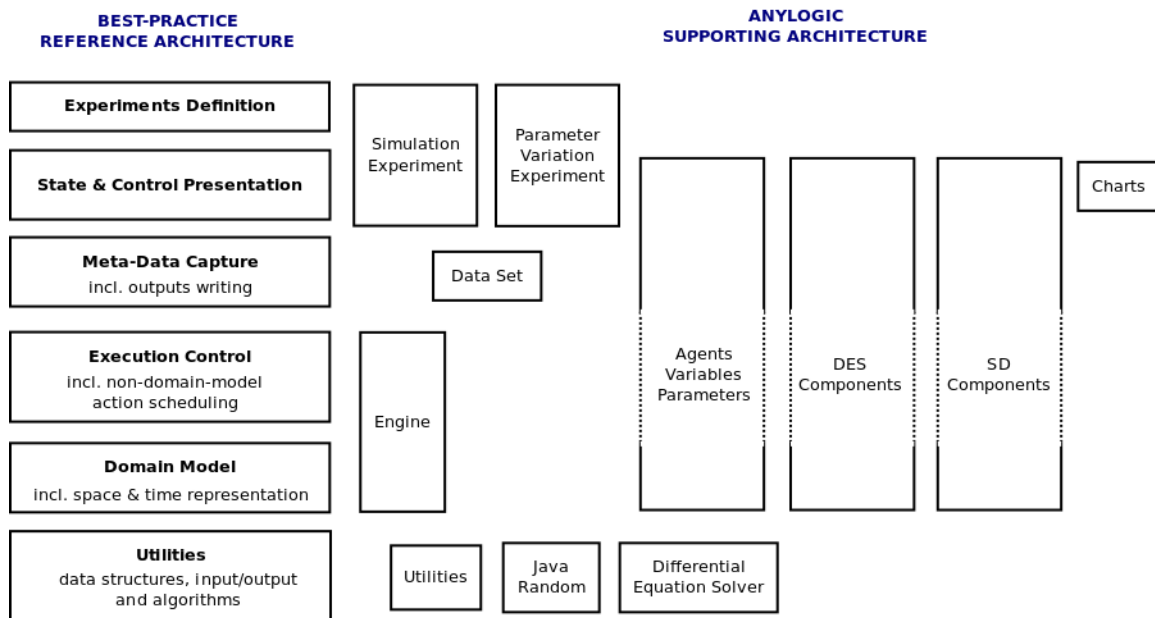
BEST-PRACTICE
REFERENCE ARCHITECTURE

ANYLOGIC
SUPPORTING ARCHITECTURE

Experiments Definition

State & Control Presentation

Meta-Data Capture
incl. outputs writing

Execution Control
incl. non-domain-model action scheduling

Domain Model
incl. space & time representation

Utilities
data structures, input/output and algorithms

Simulation Experiment

Parameter Variation Experiment

Charts

Data Set

Agents Variables Parameters

DES Components

SD Components

Engine

Utilities

Java Random

Differential Equation Solver